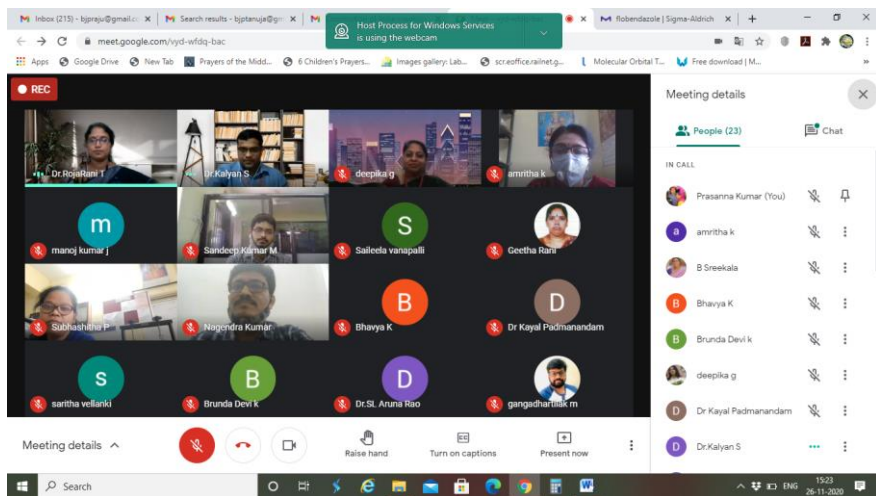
Inbox (215) - bjpraju@gmail.c ×
Search results - bjptanuja@gm ×
Host Process for Windows Services is using the webcam
flobendazole | Sigma-Aldrich ×
+
meet.google.com/vyd-wfdq-bac
Apps
Google Drive
New Tab
Prayers of the Midd...
6 Children's Prayers...
Images gallery: Lab...
scr.eoffice.railnet.g...
Molecular Orbital T...
Free download | M...
REC
Dr.RojaRani T
Dr.Kalyan S
deepika g
amritha k
m
manoj kumar j
Sandeep Kumar M
S
Saileela vanapalli
Geetha Rani
Subhashitha P
Nagendra Kumar
B
Bhavya K
D
Dr Kayal Padmanandam
S
saritha vellanki
B
Brunda Devi k
D
Dr.SL Aruna Rao
gangadharttilak m
Meeting details
Raise hand
Turn on captions
Present now
Meeting details
People (23)
Chat
IN CALL
Prasanna Kumar (You)
a
amritha k
B Sreekala
B
Bhavya K
B
Brunda Devi k
deepika g
D
Dr Kayal Padmanandam
D
Dr.Kalyan S
Search
ENG
15:23
26-11-2020